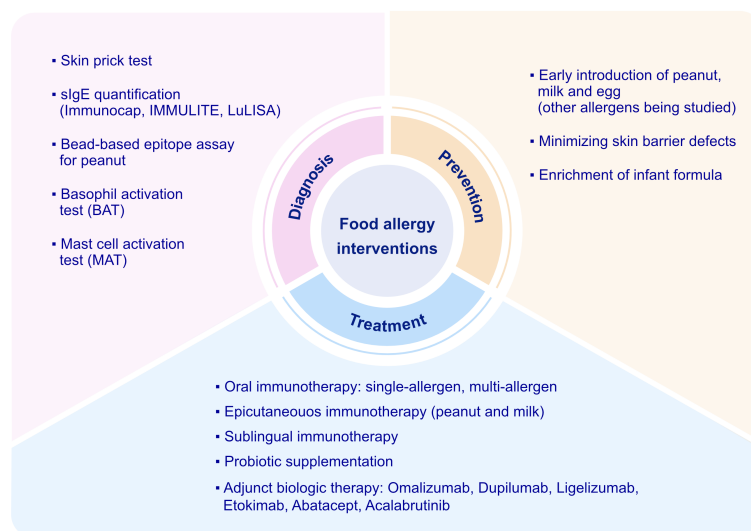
▪ Skin prick test

▪ sIgE quantification (Immunocap, IMMULITE, LuLISA)

▪ Bead-based epitope assay for peanut

▪ Basophil activation test (BAT)

▪ Mast cell activation test (MAT)

▪ Early introduction of peanut, milk and egg (other allergens being studied)

▪ Minimizing skin barrier defects

▪ Enrichment of infant formula

Diagnosis

Prevention

Food allergy interventions

Treatment

▪ Oral immunotherapy: single-allergen, multi-allergen

▪ Epicutaneouos immunotherapy (peanut and milk)

▪ Sublingual immunotherapy

▪ Probiotic supplementation

▪ Adjunct biologic therapy: Omalizumab, Dupilumab, Ligelizumab, Etokimab, Abatacept, Acalabrutinib